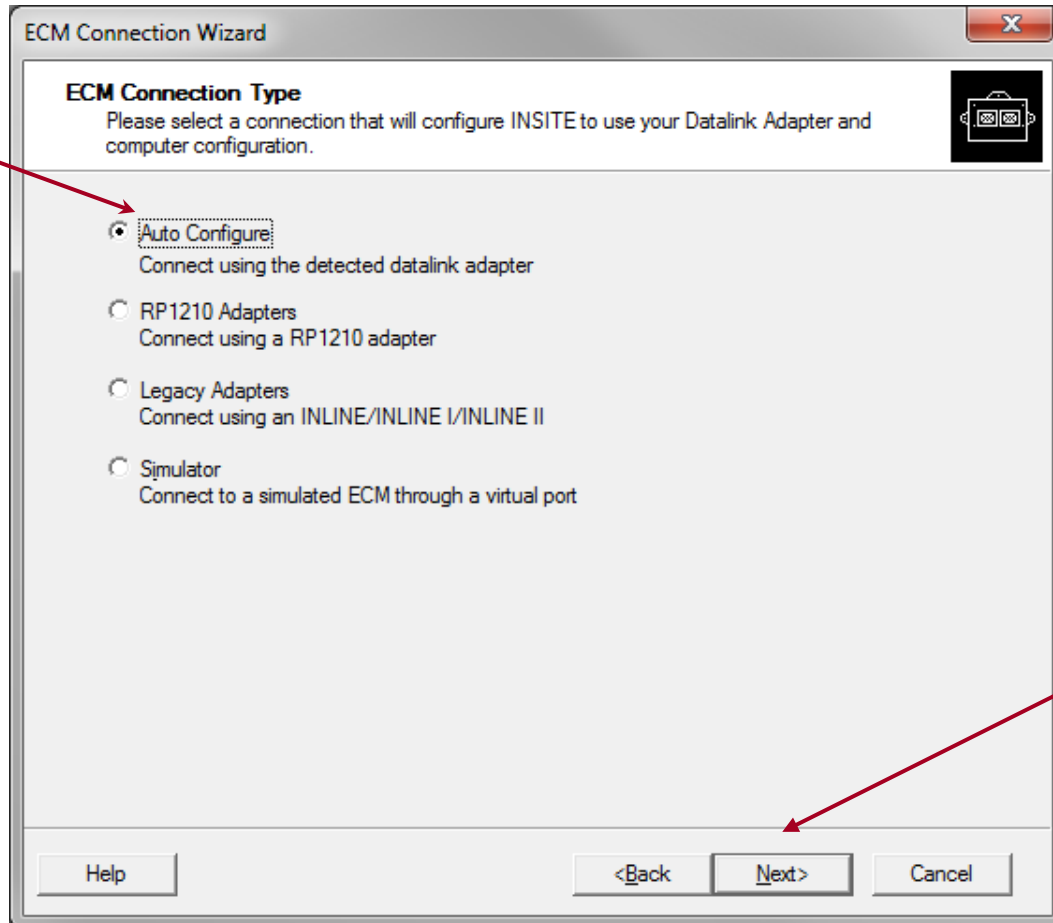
ECM Connection Wizard

ECM Connection Type
Please select a connection that will configure INSITE to use your Datalink Adapter and computer configuration.

Auto Configure
Connect using the detected datalink adapter

RP1210 Adapters
Connect using a RP1210 adapter

Legacy Adapters
Connect using an INLINE/INLINE I/INLINE II

Simulator
Connect to a simulated ECM through a virtual port

Help

<Back

Next>

Cancel